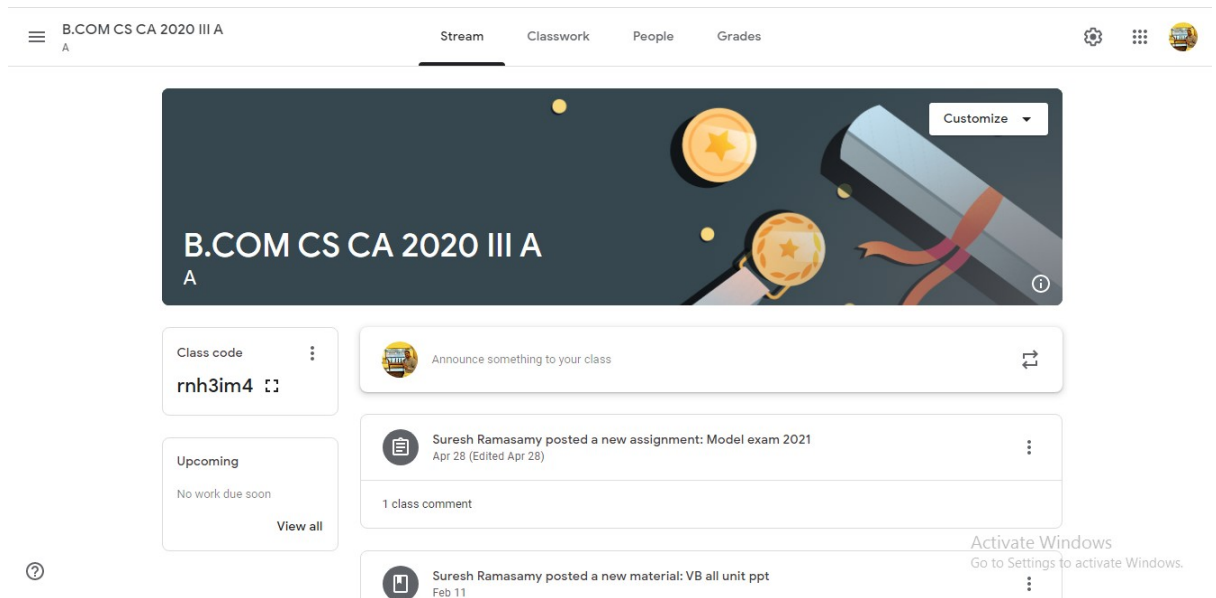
B.COM CS CA 2020 III A
A

Stream Classwork People Grades

Customize

B.COM CS CA 2020 III A
A

Class code
rnh3im4

Upcoming
No work due soon
View all

Announce something to your class

Suresh Ramasamy posted a new assignment: Model exam 2021
Apr 28 (Edited Apr 28)

1 class comment

Suresh Ramasamy posted a new material: VB all unit ppt
Feb 11

Activate Windows
Go to Settings to activate Windows.